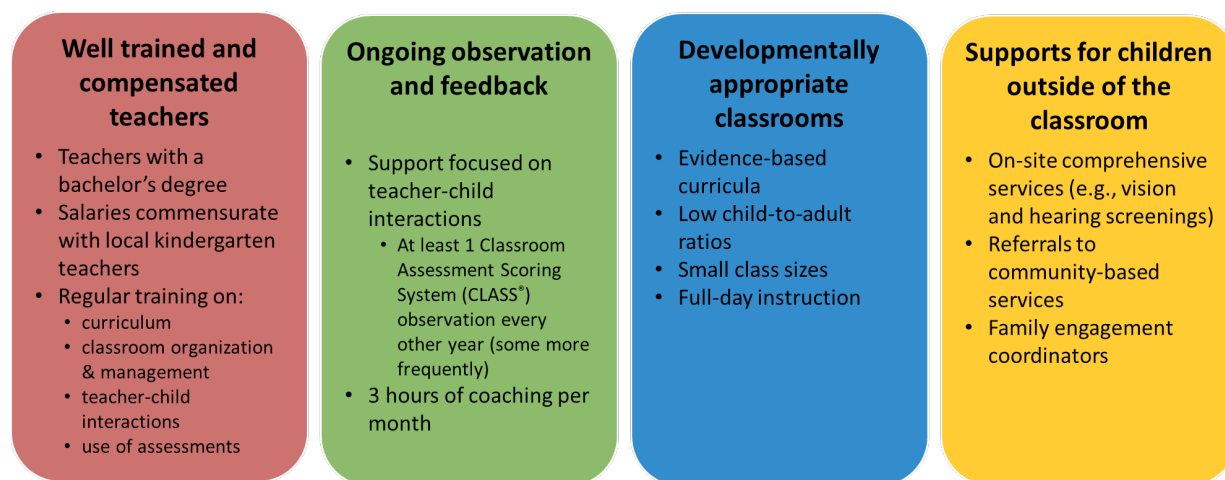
Well trained and compensated teachers

- Teachers with a bachelor's degree
- Salaries commensurate with local kindergarten teachers
- Regular training on:
  - curriculum
  - classroom organization & management
  - teacher-child interactions
  - use of assessments

Ongoing observation and feedback

- Support focused on teacher-child interactions
  - At least 1 Classroom Assessment Scoring System (CLASS®) observation every other year (some more frequently)
- 3 hours of coaching per month

Developmentally appropriate classrooms

- Evidence-based curricula
- Low child-to-adult ratios
- Small class sizes
- Full-day instruction

Supports for children outside of the classroom

- On-site comprehensive services (e.g., vision and hearing screenings)
- Referrals to community-based services
- Family engagement coordinators